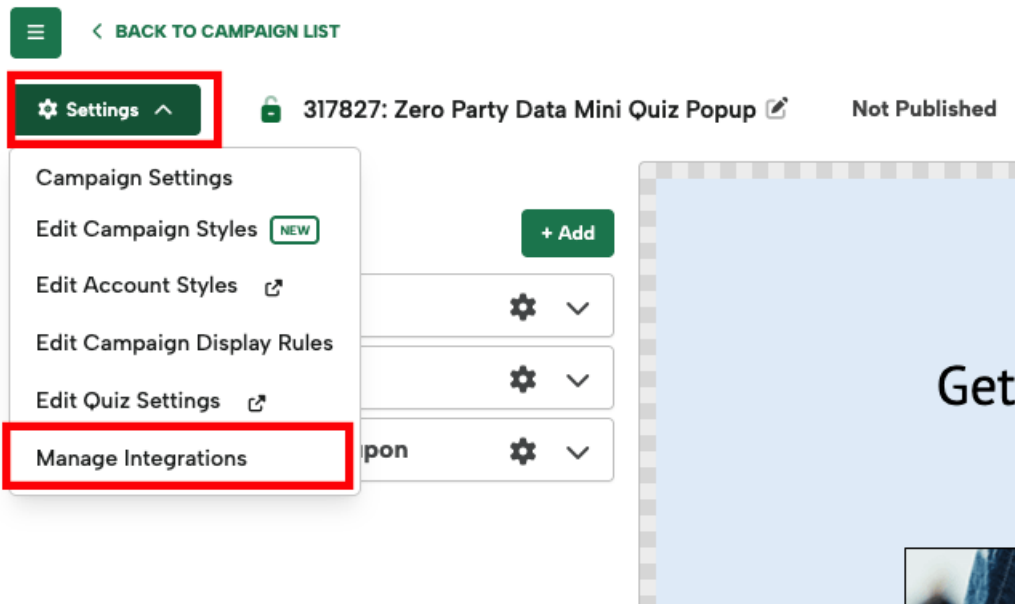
BACK TO CAMPAIGN LIST

Settings

317827: Zero Party Data Mini Quiz Popup

Not Published

Campaign Settings

Edit Campaign Styles NEW

Edit Account Styles

Edit Campaign Display Rules

Edit Quiz Settings

Manage Integrations

+ Add

upon

Get